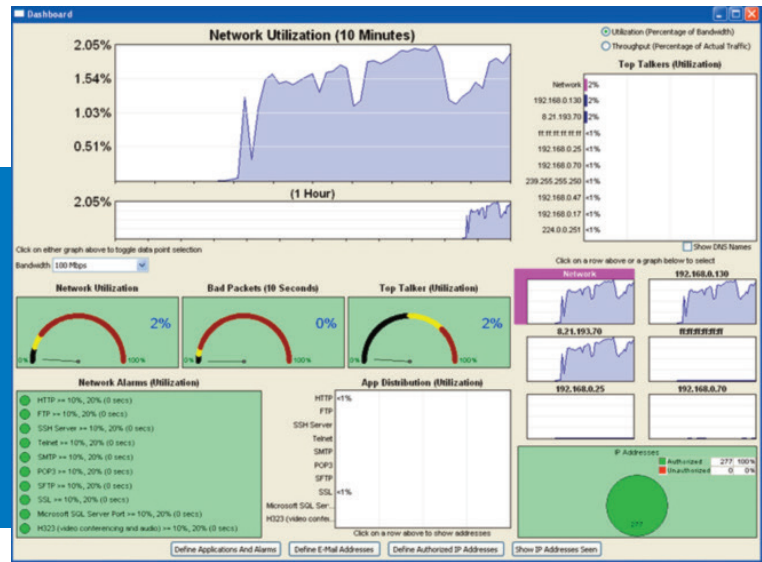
Dashboard

Network Utilization (10 Minutes)

2.05%
1.54%
1.03%
0.51%

(1 Hour)

2.05%

Click on either graph above to toggle data point selection

Bandwidth 100 Mbps

Utilization (Percentage of Bandwidth)
Throughput (Percentage of Actual Traffic)

Top Talkers (Utilization)

| | |
|---|---|
| Network | 2% |
| 192.168.0.130 | 2% |
| 8.21.193.70 | 2% |
| ff:ff:ff:ff:ff:ff | <1% |
| 192.168.0.25 | <1% |
| 192.168.0.70 | <1% |
| 239.255.255.250 | <1% |
| 192.168.0.47 | <1% |
| 192.168.0.17 | <1% |
| 224.0.0.251 | <1% |

Show DNS Names

Click on a row above or a graph below to select

Network
192.168.0.130
8.21.193.70
ff:ff:ff:ff:ff:ff
192.168.0.25
192.168.0.70

Network Utilization
2%
0% 100%

Bad Packets (10 Seconds)
0%
0% 100%

Top Talker (Utilization)
2%
0% 100%

Network Alarms (Utilization)

HTTP >= 10%, 20% (0 secs)
FTP >= 10%, 20% (0 secs)
SSH Server >= 10%, 20% (0 secs)
Telnet >= 10%, 20% (0 secs)
SMTP >= 10%, 20% (0 secs)
POP3 >= 10%, 20% (0 secs)
SFTP >= 10%, 20% (0 secs)
SSL >= 10%, 20% (0 secs)
Microsoft SQL Server Port >= 10%, 20% (0 secs)
H323 (video conferencing and audio) >= 10%, 20% (0 secs)

App Distribution (Utilization)

| | |
|---|---|
| HTTP | <1% |
| FTP | |
| SSH Server | |
| Telnet | |
| SMTP | |
| POP3 | |
| SFTP | |
| SSL | <1% |
| Microsoft SQL Ser... | |
| H323 (video confe... | |

Click on a row above to show addresses

IP Addresses

| | | |
|---|---|---|
| Authorized | 277 | 100% |
| Unauthorized | 0 | 0% |

277

Define Applications And Alarms
Define E-Mail Addresses
Define Authorized IP Addresses
Show IP Addresses Seen